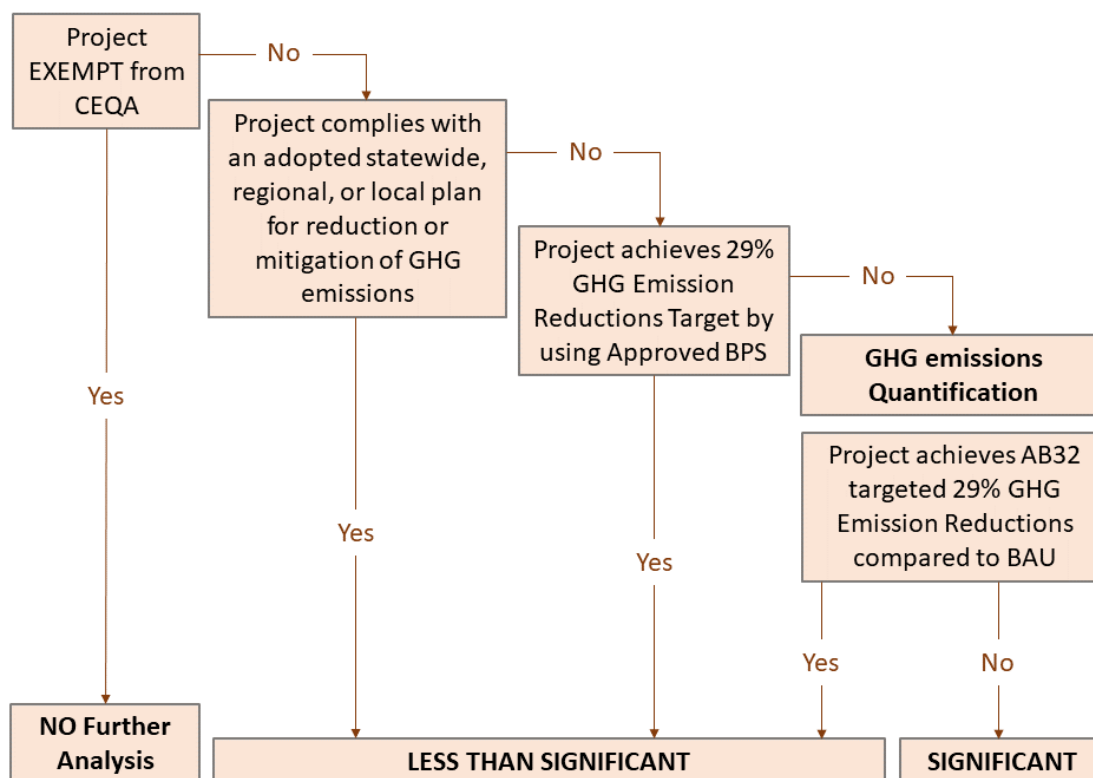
Project EXEMPT from CEQA

No

Project complies with an adopted statewide, regional, or local plan for reduction or mitigation of GHG emissions

No

Project achieves 29% GHG Emission Reductions Target by using Approved BPS

No

GHG emissions Quantification

Project achieves AB32 targeted 29% GHG Emission Reductions compared to BAU

Yes

Yes

Yes

Yes

No

NO Further Analysis

LESS THAN SIGNIFICANT

SIGNIFICANT